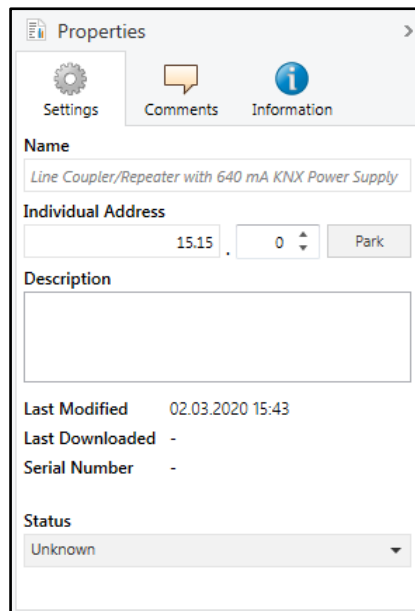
Properties

Settings
Comments
Information

Name
Line Coupler/Repeater with 640 mA KNX Power Supply

Individual Address
15.15 . 0 Park

Description

Last Modified 02.03.2020 15:43
Last Downloaded -
Serial Number -

Status
Unknown